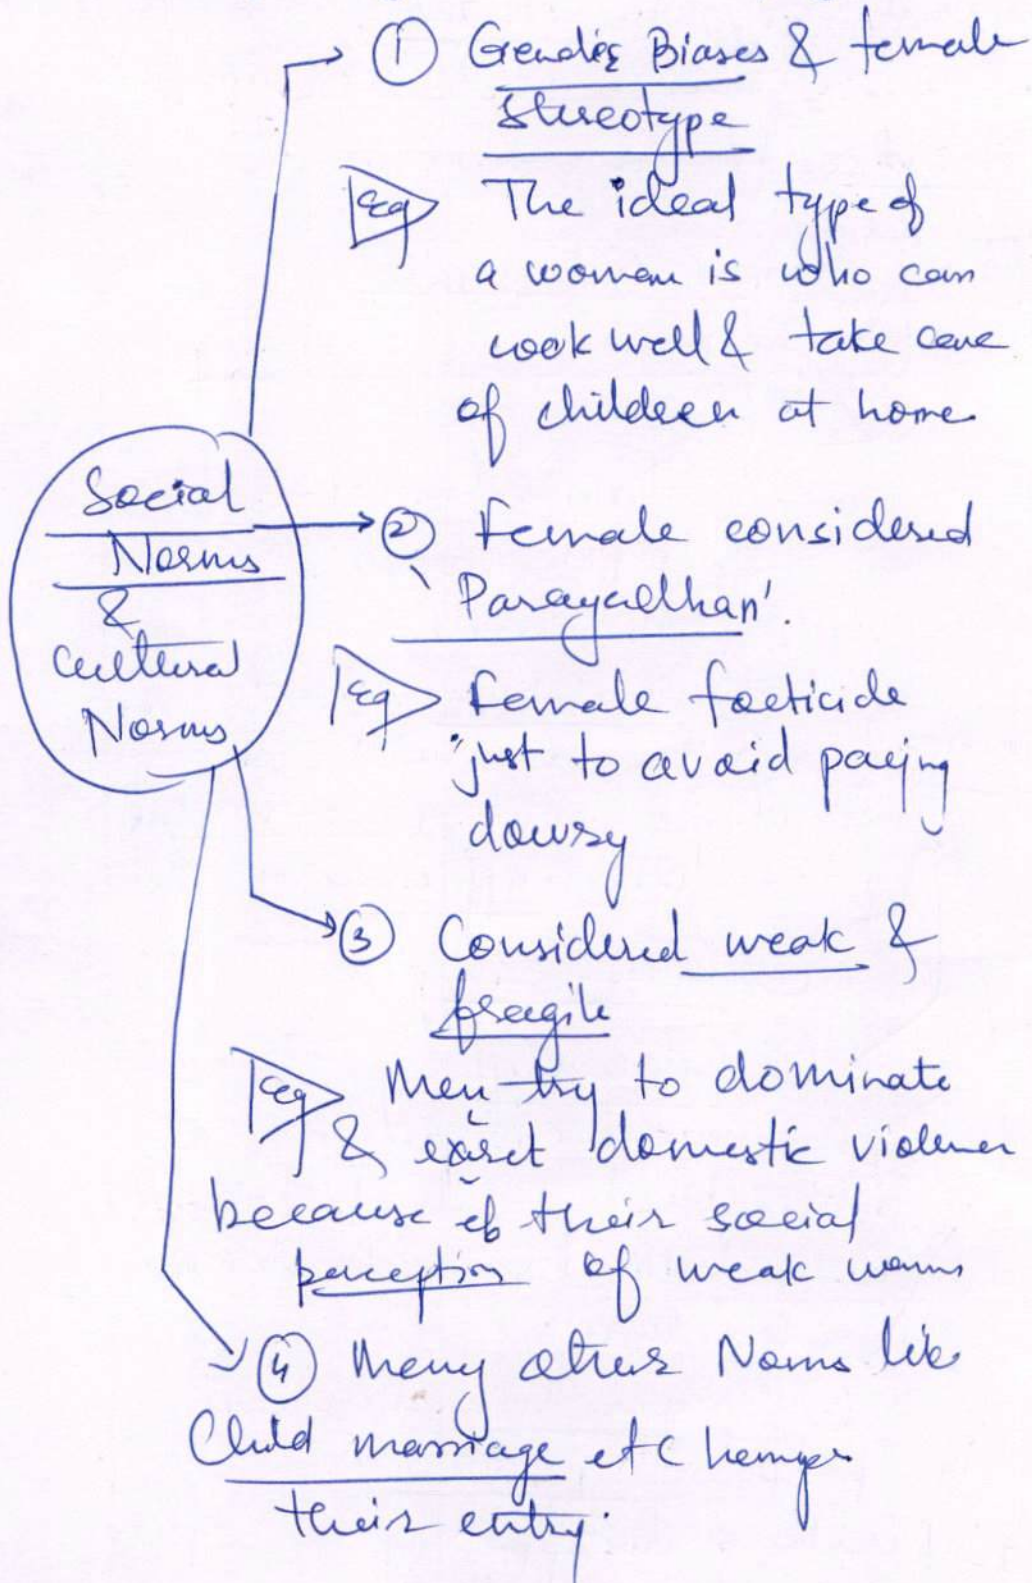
Social Norms & Cultural Norms

① Gender Biases & female Stereotype

eg The ideal type of a women is who can cook well & take care of children at home

② Female considered 'Parayadhan'.

eg Female foeticide just to avoid paying dowry

③ Considered weak & fragile

eg Men try to dominate & exert domestic violence because of their social perception of weak women

④ Many other Norms like Child marriage etc hamper their entry.